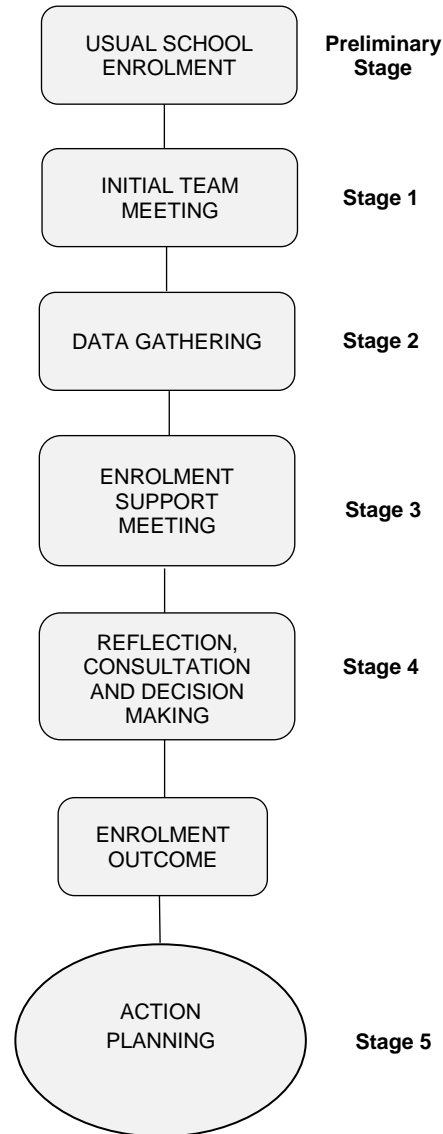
USUAL SCHOOL ENROLMENT

Preliminary Stage

INITIAL TEAM MEETING

Stage 1

DATA GATHERING

Stage 2

ENROLMENT SUPPORT MEETING

Stage 3

REFLECTION, CONSULTATION AND DECISION MAKING

Stage 4

ENROLMENT OUTCOME

ACTION PLANNING

Stage 5